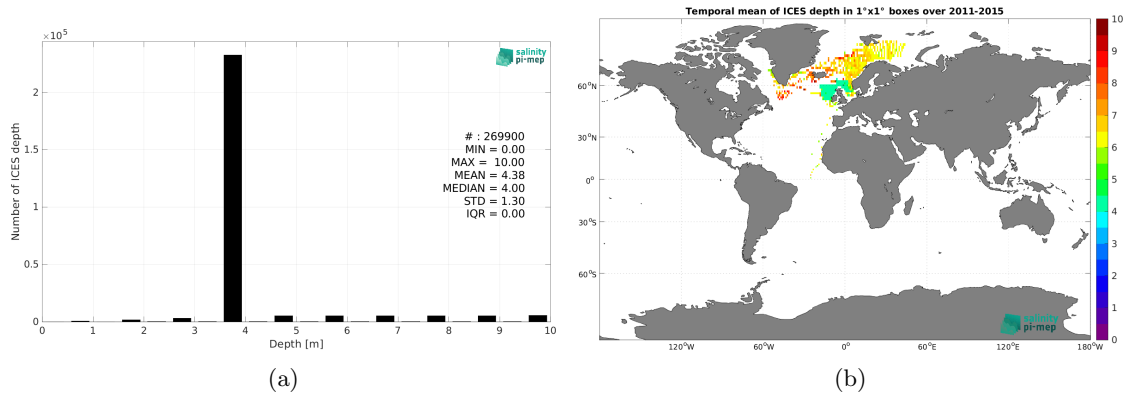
$\times 10^5$

salinity pi-mep

2

1.5

1

0.5

0

Number of ICES depth

# : 269900
MIN = 0.00
MAX = 10.00
MEAN = 4.38
MEDIAN = 4.00
STD = 1.30
IQR = 0.00

0 1 2 3 4 5 6 7 8 9 10

Depth [m]

(a)

Temporal mean of ICES depth in 1°x1° boxes over 2011-2015

60°N

30°N

0°

30°S

60°S

120°W 60°W 0° 60°E 120°E 180°W

salinity pi-mep

10 9 8 7 6 5 4 3 2 1 0

(b)